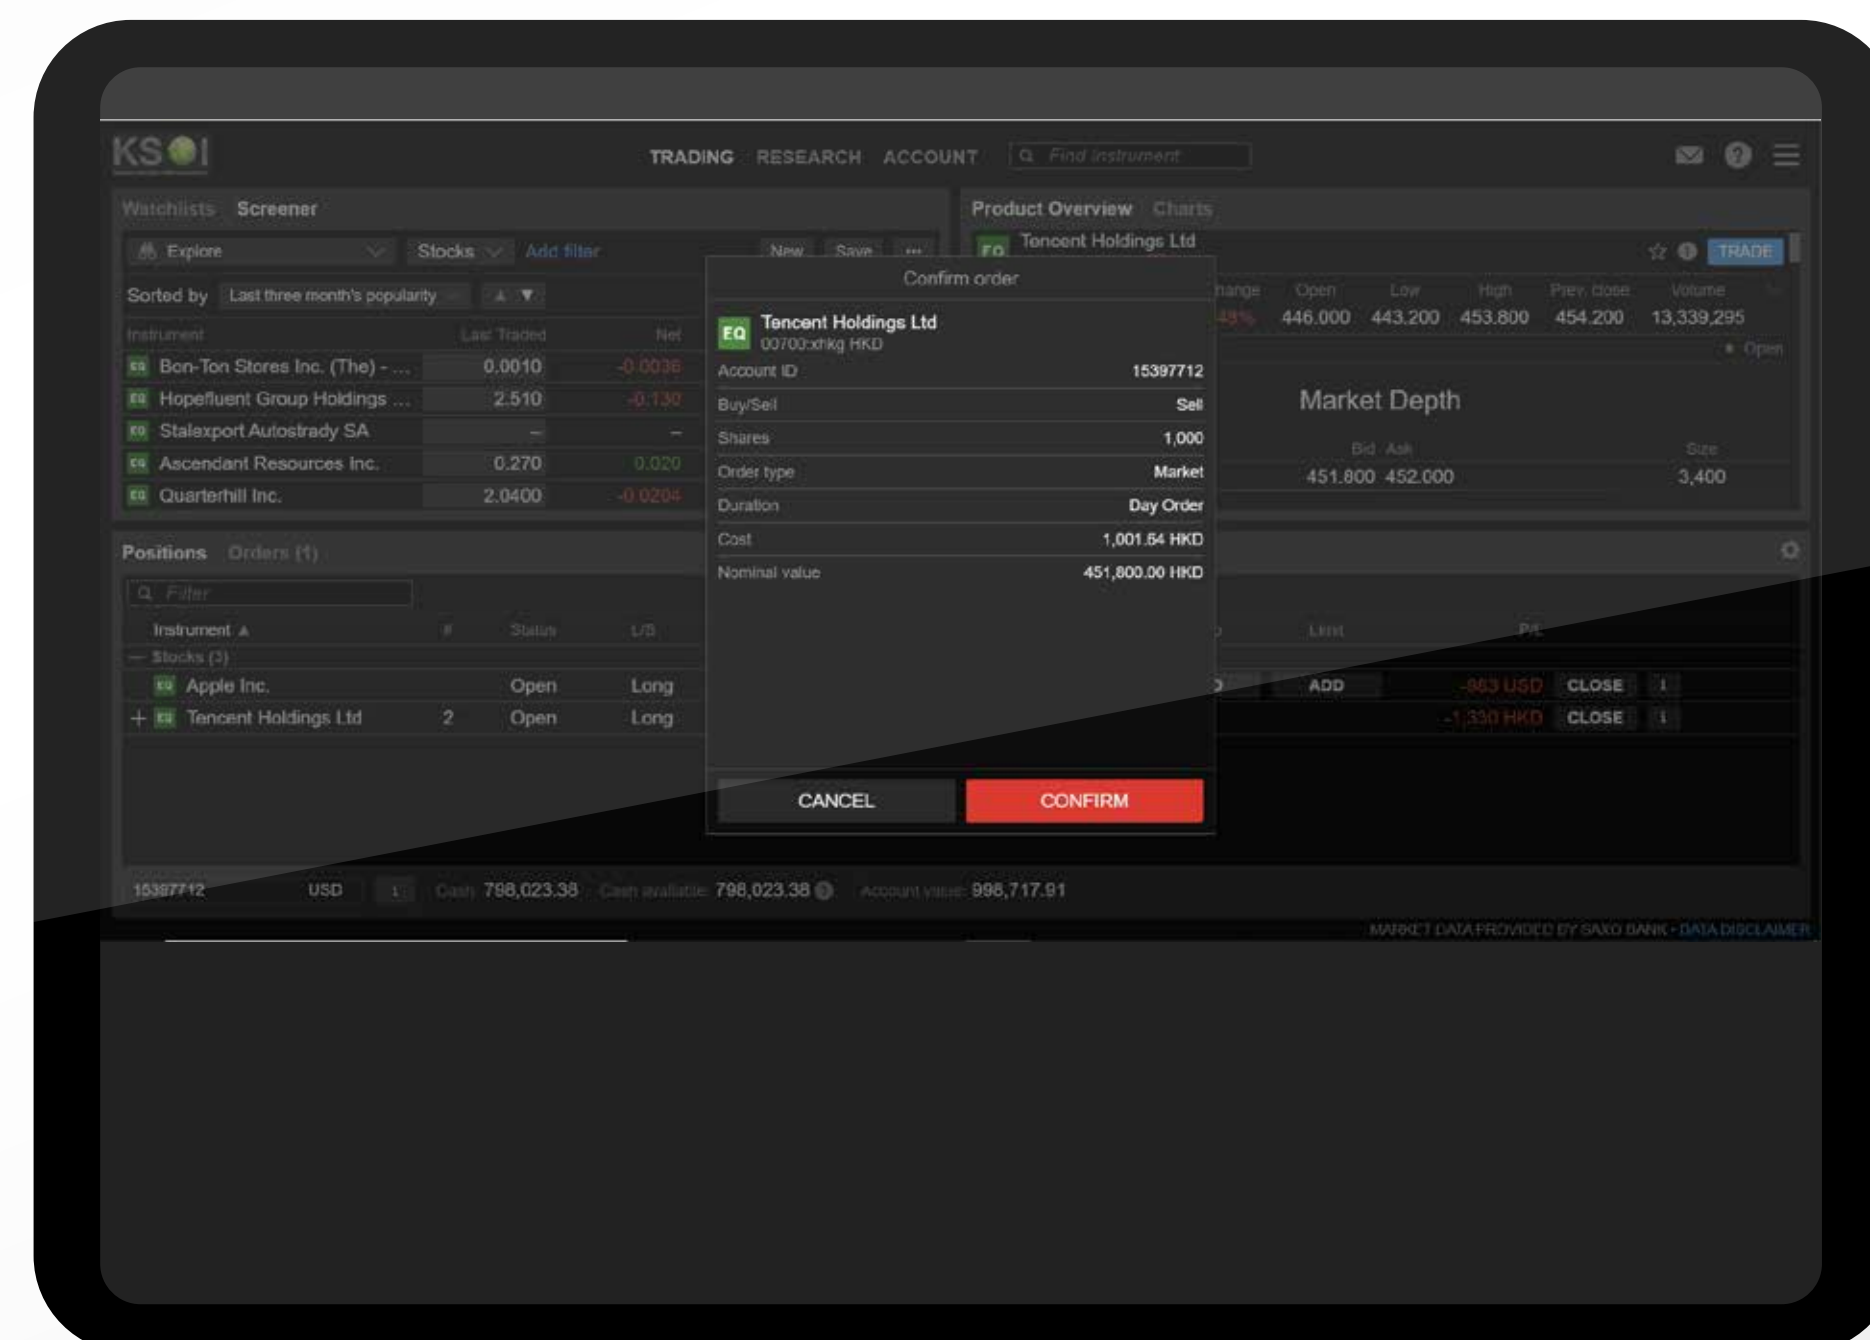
KSOI

TRADING RESEARCH ACCOUNT Find instrument

Watchlists Screener

Explore Stocks Add filter New Save ...

Sorted by Last three month's popularity

| Instrument | Last Traded | Net |
|---|---|---|
| Bon-Ton Stores Inc. (The) - ... | 0.0010 | -0.0036 |
| Hopefluent Group Holdings ... | 2.510 | -0.130 |
| Stalexport Autostrady SA | – | – |
| Ascendant Resources Inc. | 0.270 | 0.020 |
| Quarterhill Inc. | 2.0400 | -0.0204 |

Product Overview Charts

EQ Tencent Holdings Ltd TRADE

| hange | Open | Low | High | Prev. close | Volume |
|---|---|---|---|---|---|
| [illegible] | 446.000 | 443.200 | 453.800 | 454.200 | 13,339,295 |

Open

Market Depth

| Bid | Ask | Size |
|---|---|---|
| 451.800 | 452.000 | 3,400 |

Confirm order

EQ Tencent Holdings Ltd
00700:xhkg HKD

| Account ID | 15397712 |
|---|---|
| Buy/Sell | Sell |
| Shares | 1,000 |
| Order type | Market |
| Duration | Day Order |
| Cost | 1,001.54 HKD |
| Nominal value | 451,800.00 HKD |

CANCEL CONFIRM

Positions Orders (1)

Filter

| Instrument | # | Status | L/S | Limit | P/L | |
|---|---|---|---|---|---|---|
| Stocks (3) | | | | | | |
| Apple Inc. | | Open | Long | ADD | -983 USD | CLOSE |
| Tencent Holdings Ltd | 2 | Open | Long | | -1,330 HKD | CLOSE |

15397712 USD Cash: 798,023.38 Cash available: 798,023.38 Account value: 998,717.91

MARKET DATA PROVIDED BY SAXO BANK • DATA DISCLAIMER